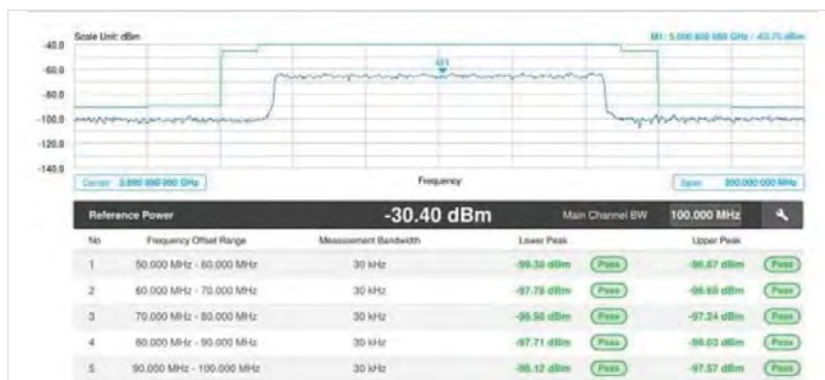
Scale Unit: dBm

M1: 3.000 000 000 GHz / -63.75 dBm

-40.0
-60.0
-80.0
-100.0
-120.0
-140.0

M1

Center 3.990 000 000 GHz

Frequency

Span 350.000 000 MHz

| Reference Power | -30.40 dBm | Main Channel BW | 100.000 MHz | | |
|---|---|---|---|---|---|
| No | Frequency Offset Range | Measurement Bandwidth | Lower Peak | | Upper Peak | |
| 1 | 50.000 MHz - 60.000 MHz | 30 kHz | -99.38 dBm | Pass | -96.67 dBm | Pass |
| 2 | 60.000 MHz - 70.000 MHz | 30 kHz | -97.78 dBm | Pass | -96.65 dBm | Pass |
| 3 | 70.000 MHz - 80.000 MHz | 30 kHz | -96.96 dBm | Pass | -97.24 dBm | Pass |
| 4 | 80.000 MHz - 90.000 MHz | 30 kHz | -97.71 dBm | Pass | -99.03 dBm | Pass |
| 5 | 90.000 MHz - 100.000 MHz | 30 kHz | -96.12 dBm | Pass | -97.57 dBm | Pass |